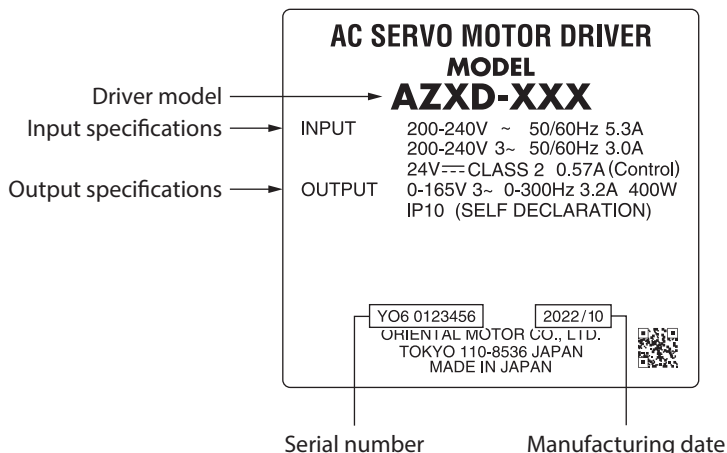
AC SERVO MOTOR DRIVER
MODEL
AZXD-XXX

Driver model
Input specifications
Output specifications

INPUT 200-240V ~ 50/60Hz 5.3A
200-240V 3~ 50/60Hz 3.0A
24V ⎓ CLASS 2 0.57A (Control)
OUTPUT 0-165V 3~ 0-300Hz 3.2A 400W
IP10 (SELF DECLARATION)

YO6 0123456
2022/10
ORIENTAL MOTOR CO., LTD.
TOKYO 110-8536 JAPAN
MADE IN JAPAN

Serial number
Manufacturing date